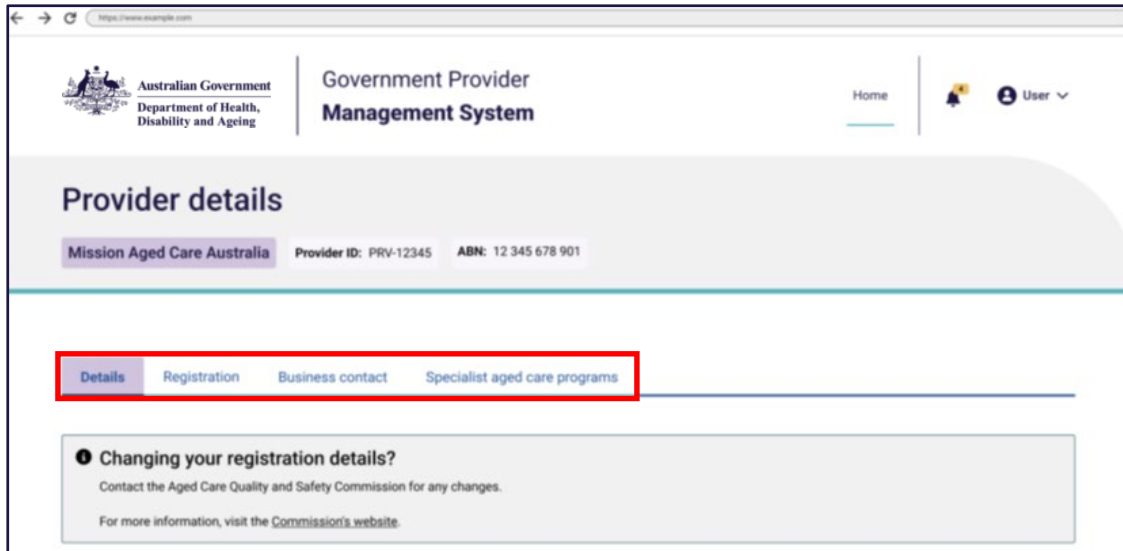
https://www.example.com

Australian Government
Department of Health, Disability and Ageing

Government Provider
Management System

Home

4

User

Provider details

Mission Aged Care Australia

Provider ID: PRV-12345

ABN: 12 345 678 901

Details
Registration
Business contact
Specialist aged care programs

Changing your registration details?

Contact the Aged Care Quality and Safety Commission for any changes.

For more information, visit the Commission's website.